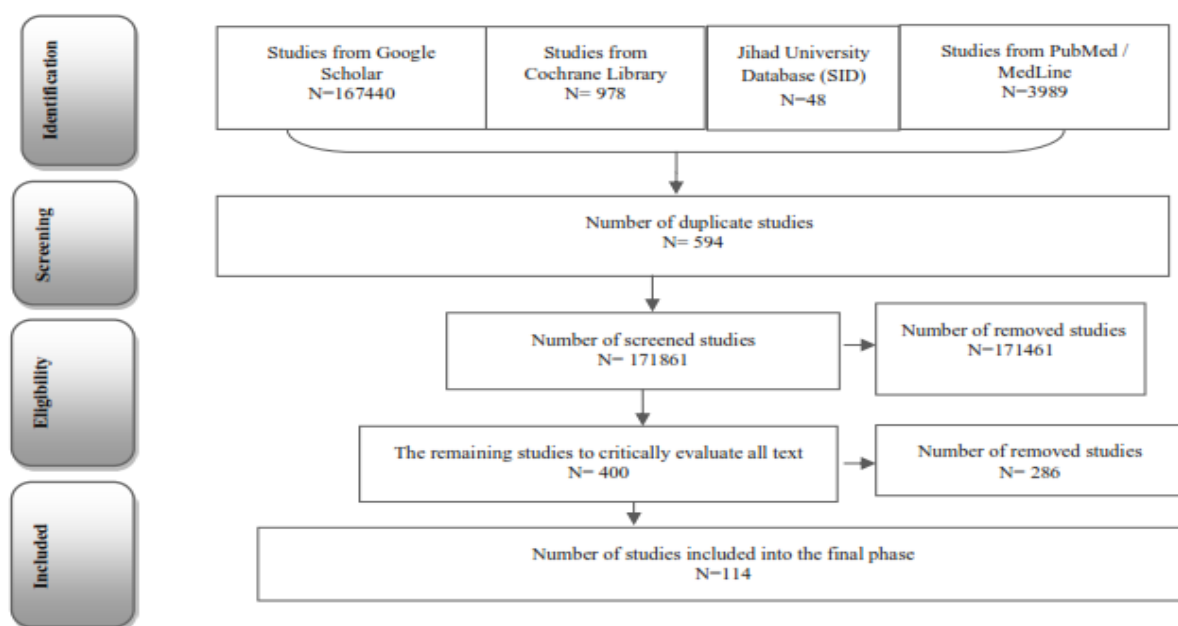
Identification

Studies from Google Scholar
N=167440

Studies from Cochrane Library
N= 978

Jihad University Database (SID)
N=48

Studies from PubMed / MedLine
N=3989

Screening

Number of duplicate studies
N= 594

Eligibility

Number of screened studies
N= 171861

Number of removed studies
N=171461

The remaining studies to critically evaluate all text
N= 400

Number of removed studies
N= 286

Included

Number of studies included into the final phase
N=114